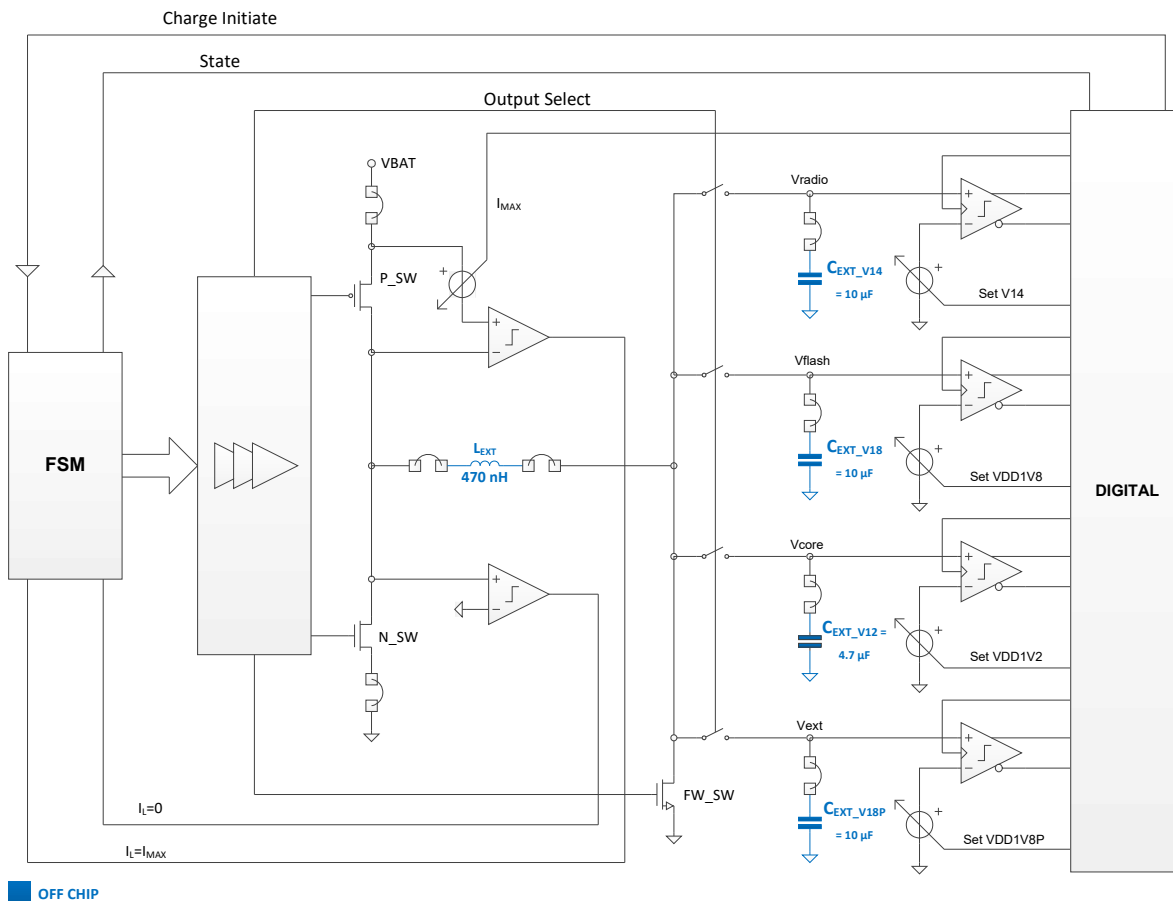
Charge Initiate

State

Output Select

VBAT

$I_{MAX}$

P_SW

FSM

$L_{EXT}$
470 nH

N_SW

FW_SW

$I_L$=0

$I_L$=$I_{MAX}$

Vradio

$C_{EXT\_V14}$
= 10 µF

Set V14

Vflash

$C_{EXT\_V18}$
= 10 µF

Set VDD1V8

Vcore

$C_{EXT\_V12}$ =
4.7 µF

Set VDD1V2

Vext

$C_{EXT\_V18P}$
= 10 µF

Set VDD1V8P

DIGITAL

OFF CHIP